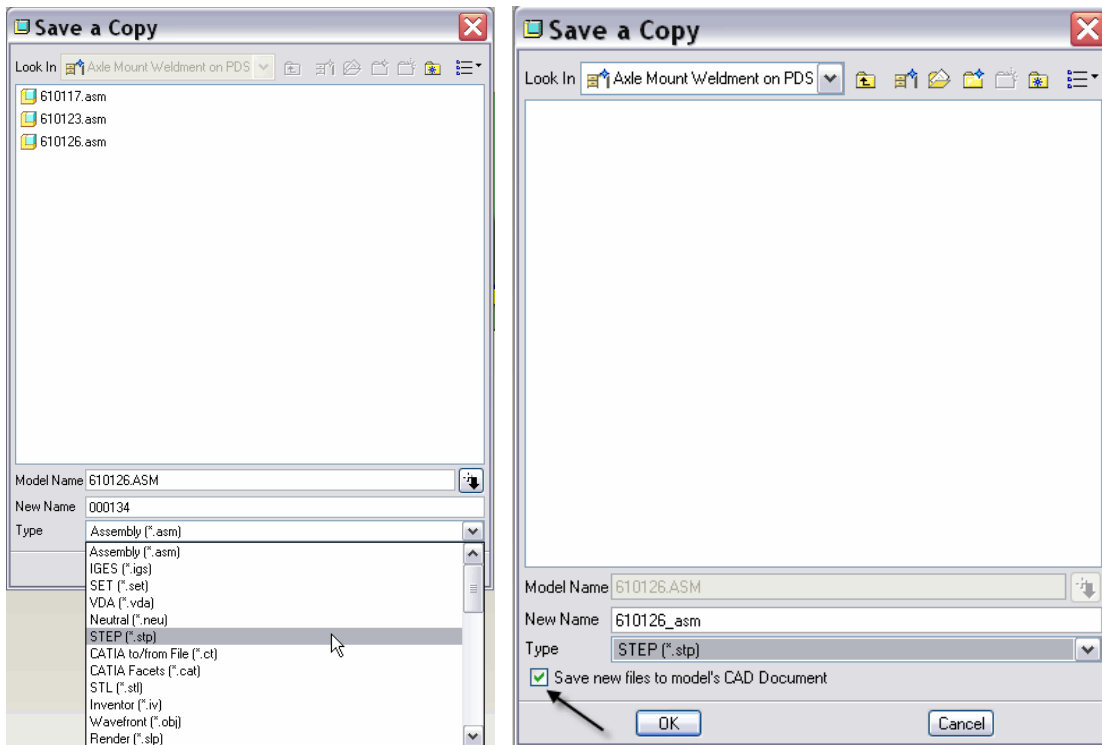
Save a Copy

Look In Axle Mount Weldment on PDS

610117.asm
610123.asm
610126.asm

Model Name 610126.ASM
New Name 000134
Type Assembly (*.asm)

Assembly (*.asm)
IGES (*.igs)
SET (*.set)
VDA (*.vda)
Neutral (*.neu)
STEP (*.stp)
CATIA to/from File (*.ct)
CATIA Facets (*.cat)
STL (*.stl)
Inventor (*.iv)
Wavefront (*.obj)
Render (*.slp)

Save a Copy

Look In Axle Mount Weldment on PDS

Model Name 610126.ASM
New Name 610126_asm
Type STEP (*.stp)
Save new files to model's CAD Document

OK
Cancel